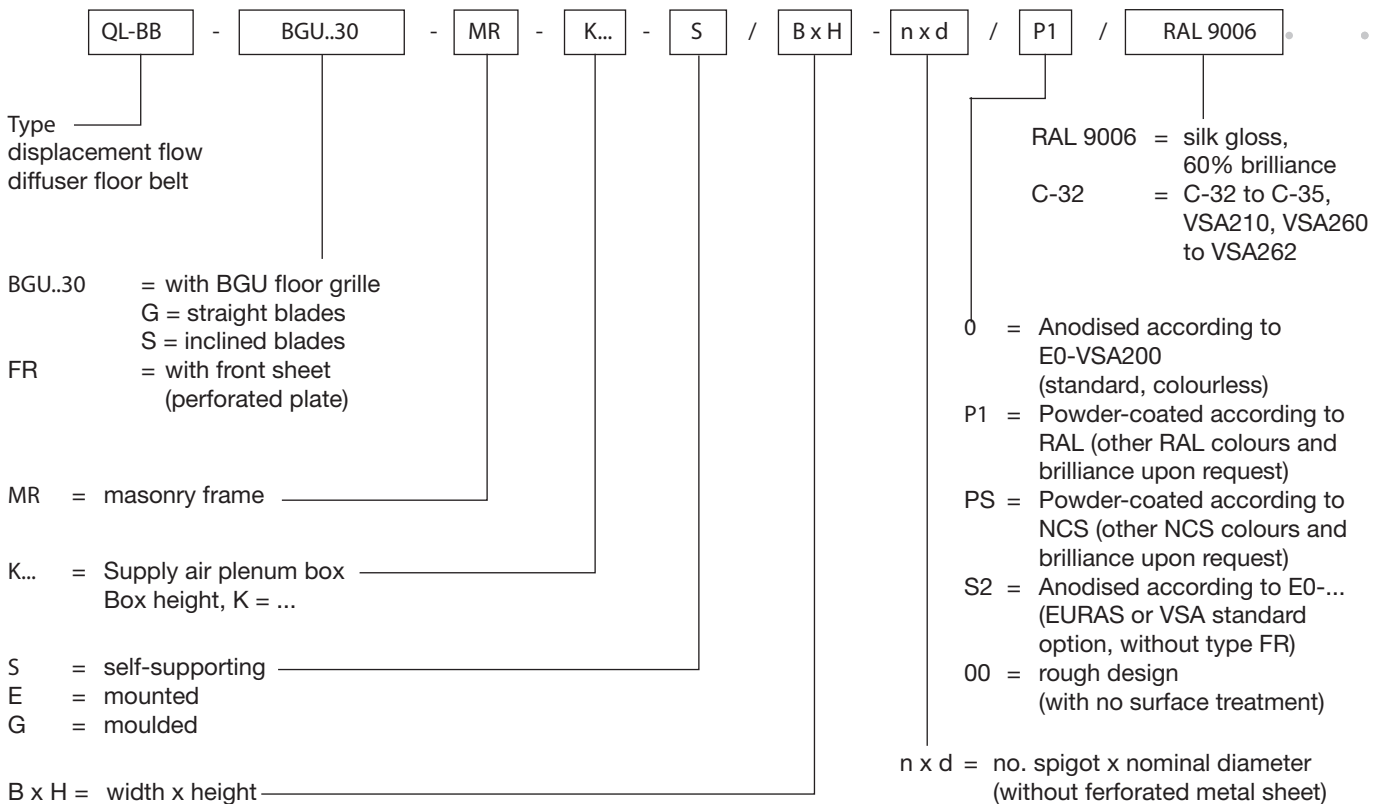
QL-BB - BGU..30 - MR - K... - S / B x H - n x d / P1 / RAL 9006

Type
displacement flow
diffuser floor belt

RAL 9006 = silk gloss, 60% brilliance
C-32 = C-32 to C-35, VSA210, VSA260 to VSA262

BGU..30 = with BGU floor grille
G = straight blades
S = inclined blades
FR = with front sheet (perforated plate)

0 = Anodised according to E0-VSA200 (standard, colourless)
P1 = Powder-coated according to RAL (other RAL colours and brilliance upon request)
PS = Powder-coated according to NCS (other NCS colours and brilliance upon request)
S2 = Anodised according to E0-... (EURAS or VSA standard option, without type FR)
00 = rough design (with no surface treatment)

MR = masonry frame

K... = Supply air plenum box
Box height, K = ...

S = self-supporting
E = mounted
G = moulded

n x d = no. spigot x nominal diameter (without ferforated metal sheet)

B x H = width x height